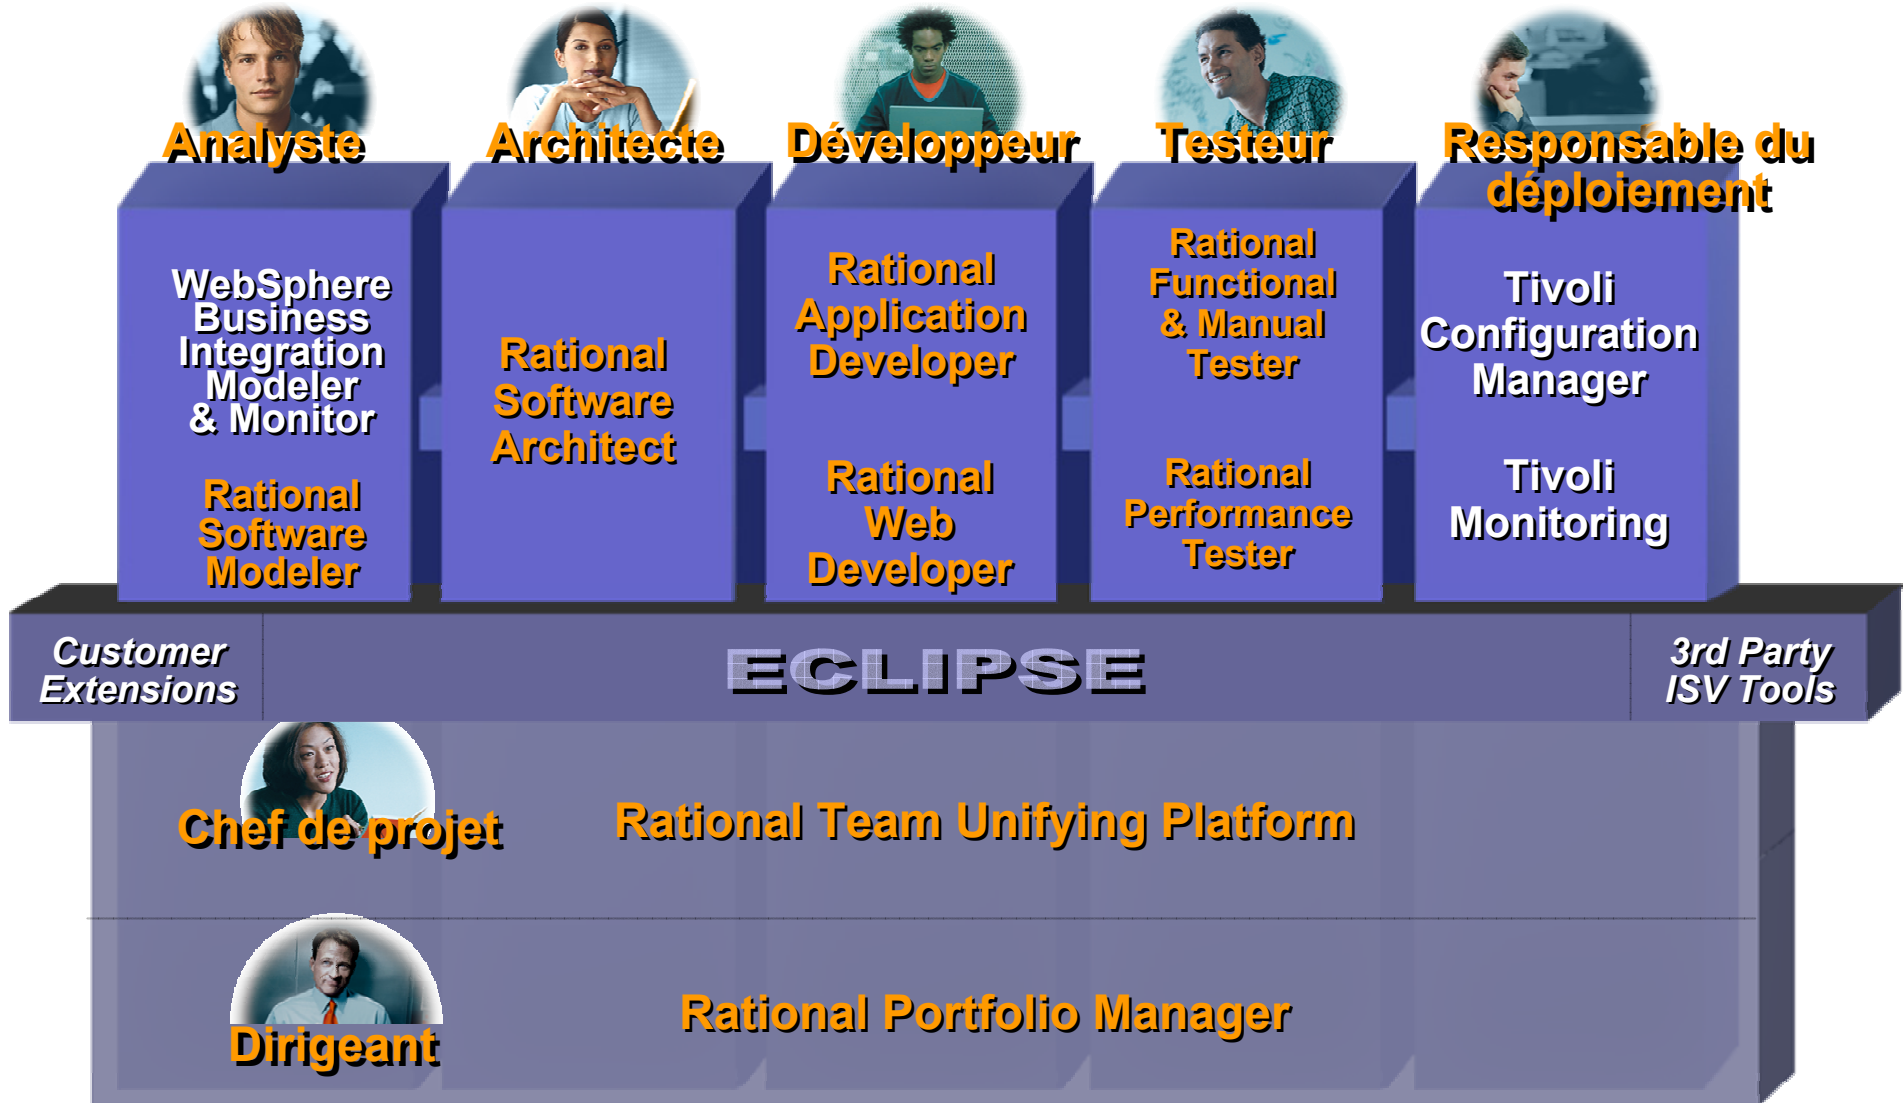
Analyste

Architecte

Développeur

Testeur

Responsable du déploiement

WebSphere Business Integration Modeler & Monitor

Rational Software Modeler

Rational Software Architect

Rational Application Developer

Rational Web Developer

Rational Functional & Manual Tester

Rational Performance Tester

Tivoli Configuration Manager

Tivoli Monitoring

Customer Extensions

ECLIPSE

3rd Party ISV Tools

Chef de projet

Rational Team Unifying Platform

Dirigeant

Rational Portfolio Manager